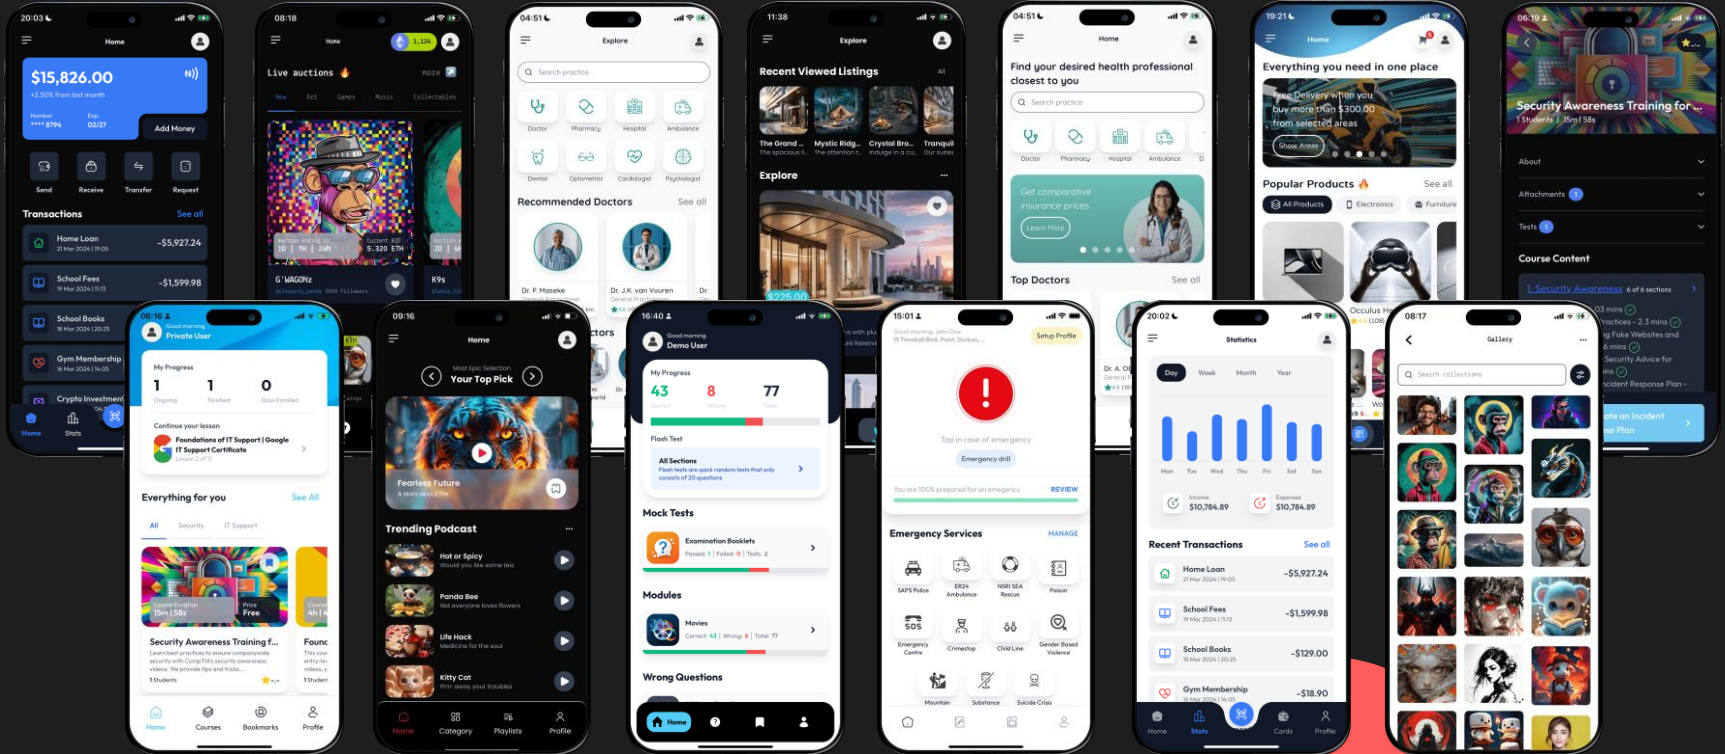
20:03
Home
$15,826.00
+2.50% from last month
Number **** 8794
Exp 02/27
Add Money
Send
Receive
Transfer
Request
Transactions
See all
Home Loan
21 Mar 2024 | 19:05
-$5,927.24
School Fees
19 Mar 2024 | 11:13
-$1,599.98
School Books
Gym Membership
Crypto Investment
Home
Stats

08:18
Home
1,124
Live auctions
more
New
Art
Games
Music
Collectables
G'WAGONz
K9s

04:51
Explore
Search practice
Doctor
Pharmacy
Hospital
Ambulance
Dentist
Optometrist
Cardiologist
Psychologist
Recommended Doctors
See all
Dr. P. Maseke
Dr. J.K. van Vuuren
General Practitioner

11:38
Explore
Recent Viewed Listings
All
The Grand ...
Mystic Ridg...
Crystal Bro...
Tranquil
Explore
$225.00

04:51
Home
Find your desired health professional closest to you
Search practice
Doctor
Pharmacy
Hospital
Ambulance
Get comparative insurance prices
Learn more
Top Doctors
See all

19:21
Home
Everything you need in one place
Free Delivery when you buy more than $300.00 from selected areas
Show Areas
Popular Products
See all
All Products
Electronics
Furniture
Occulus

06:19
Security Awareness Training for ...
1 Students | 15m | 58s
About
Attachments 1
Tests 1
Course Content
1. Security Awareness 6 of 6 sections
03 mins
Practices - 2.3 mins
g Fake Websites and
6 mins
Security Advice for
ins
ncident Response Plan -
ate an Incident
se Plan

06:16
Good morning
Private User
My Progress
1
Ongoing
1
Finished
0
Days Enrolled
Continue your lesson
Foundations of IT Support | Google IT Support Certificate
Lesson 2 of 11
Everything for you
See All
All
Security
IT Support
Course Duration 15m | 58s
Price Free
Security Awareness Training f...
1 Students
Home
Courses
Bookmarks
Profile

09:16
Home
Most Epic Selection
Your Top Pick
Fearless Future
A story about life
Trending Podcast
Hot or Spicy
Would you like some tea
Panda Bee
Not everyone loves flowers
Life Hack
Medicine for the soul
Kitty Cat
Purr away your troubles
Home
Category
Playlists
Profile

16:40
Good morning
Demo User
My Progress
43
Correct
8
Wrong
77
Total
Flash Test
All Sections
Flash tests are quick random tests that only consists of 20 questions
Mock Tests
Examination Booklets
Passed: 1 | Failed: 0 | Tests: 2
Modules
Movies
Correct: 43 | Wrong: 8 | Total: 77
Wrong Questions
Home

15:01
Good morning, John Doe
15 Timeball Blvd, Point, Durban, ...
Setup Profile
Tap in case of emergency
Emergency drill
You are 100% prepared for an emergency
REVIEW
Emergency Services
MANAGE
SAPS Police
ER24 Ambulance
NSRI SEA Rescue
Poison
Emergency Centre
Crimestop
Child Line
Gender Based Violence
Mountain
Substance
Suicide Crisis

20:02
Statistics
Day
Week
Month
Year
Mon
Tue
Wed
Thu
Fri
Sat
Sun
Income
$10,784.89
Expenses
$10,784.89
Recent Transactions
See all
Home Loan
21 Mar 2024 | 19:05
-$5,927.24
School Fees
19 Mar 2024 | 11:13
-$1,599.98
School Books
18 Mar 2024 | 20:25
-$129.00
Gym Membership
-$18.90
Home
Stats
Cards
Profile

08:17
Gallery
Search collections